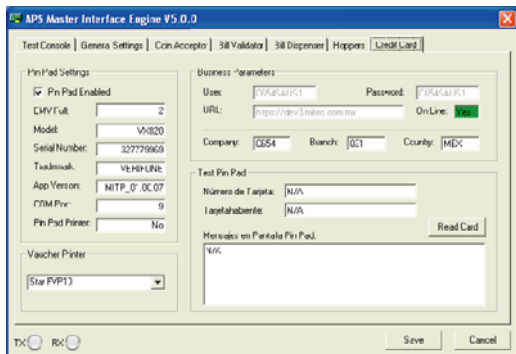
APS Master Interface Engine V5.0.0

Test Console | Genera Settings | Coin Acceptor | Bill Validator | Bill Dispenser | Hoppers | Credit Card

Pin Pad Settings

Pin Pad Enabled

EMV Full: 2

Model: VX820

Serial Number: 327779969

Trademark: VERIFONE

App Version: MITP_0'.0C.07

COM Port: 9

Pin Pad Printer: No

Voucher Printer

Star FVP10

Business Parameters

User: C654SAUS1

Password: C654SAUS1

URL: https://dev3.mitec.com.mx

On Line: Yes

Company: C654

Branch: 001

Country: MEX

Test Pin Pad

Número de Tarjeta: N/A

Tarjetahabiente: N/A

Read Card

Mensajes en Pantalla Pin Pad:

N/A

TX RX

Save

Cancel